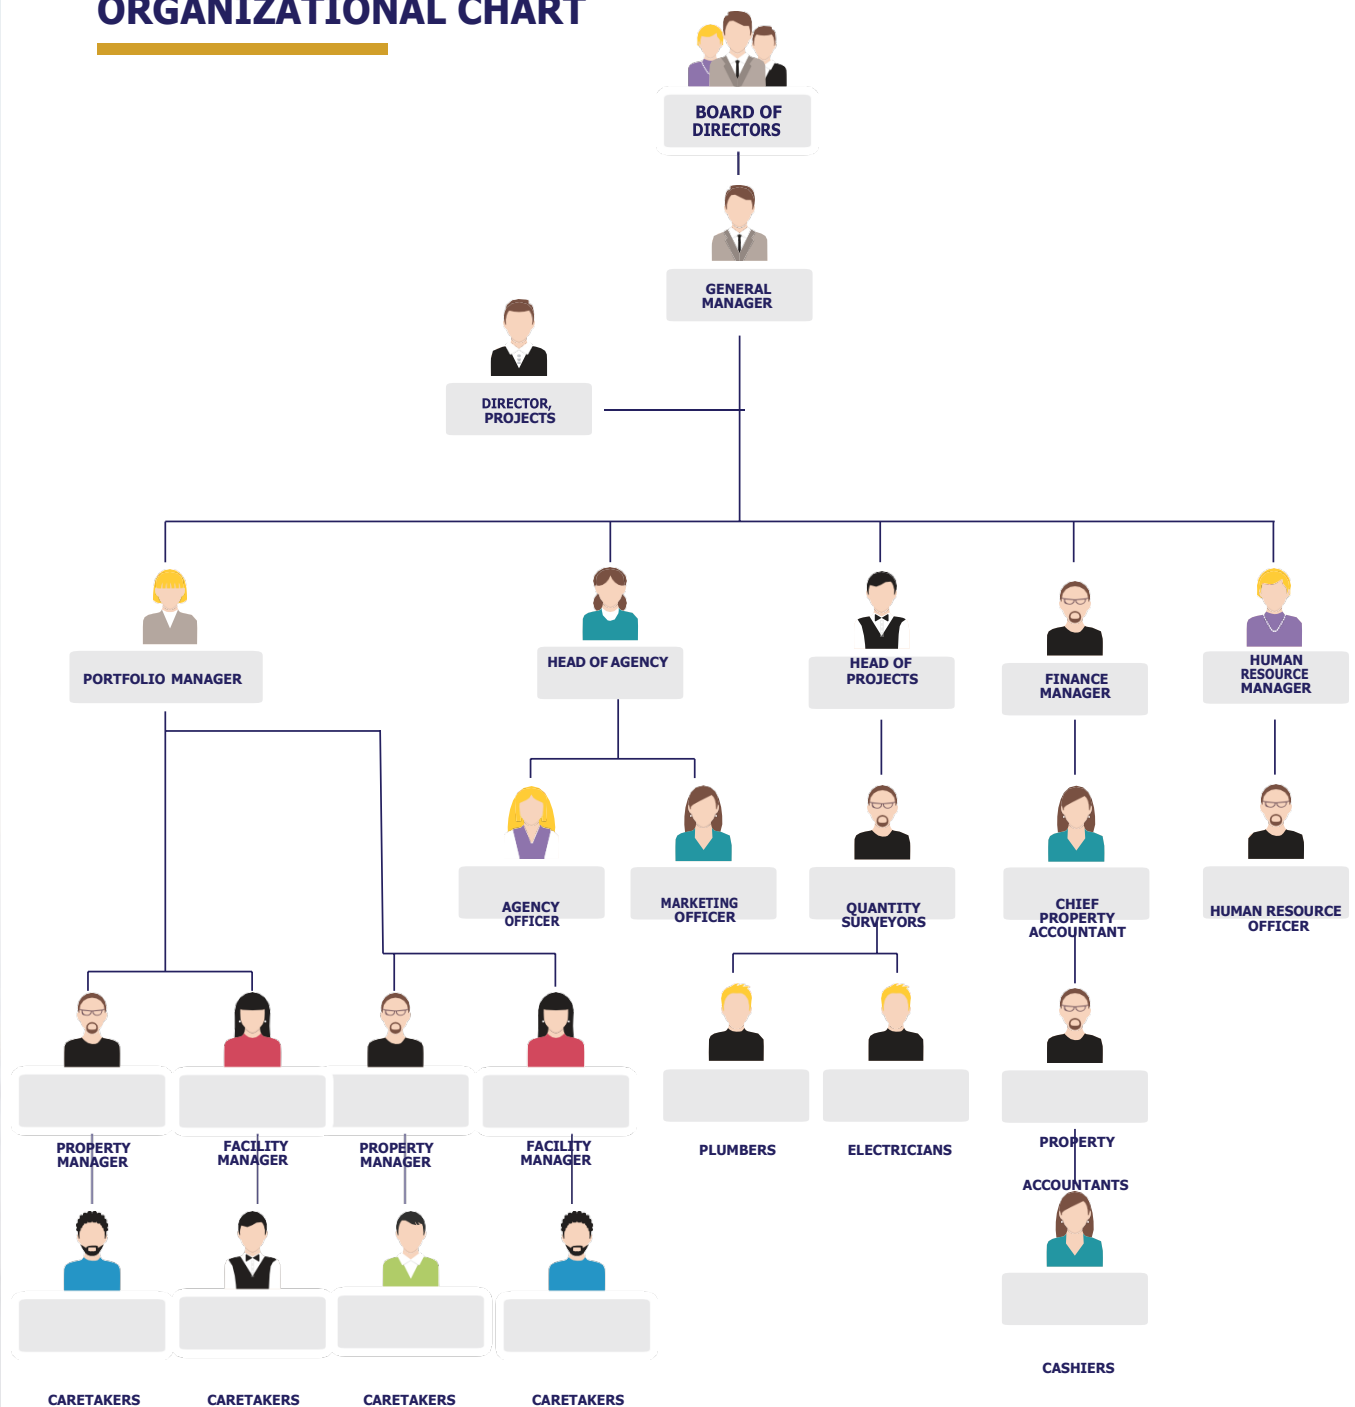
ORGANIZATIONAL CHART

BOARD OF DIRECTORS

GENERAL MANAGER

DIRECTOR, PROJECTS

PORTFOLIO MANAGER

HEAD OF AGENCY

HEAD OF PROJECTS

FINANCE MANAGER

HUMAN RESOURCE MANAGER

AGENCY OFFICER

MARKETING OFFICER

QUANTITY SURVEYORS

CHIEF PROPERTY ACCOUNTANT

HUMAN RESOURCE OFFICER

PROPERTY MANAGER

FACILITY MANAGER

PROPERTY MANAGER

FACILITY MANAGER

PLUMBERS

ELECTRICIANS

PROPERTY ACCOUNTANTS

CASHIERS

CARETAKERS

CARETAKERS

CARETAKERS

CARETAKERS